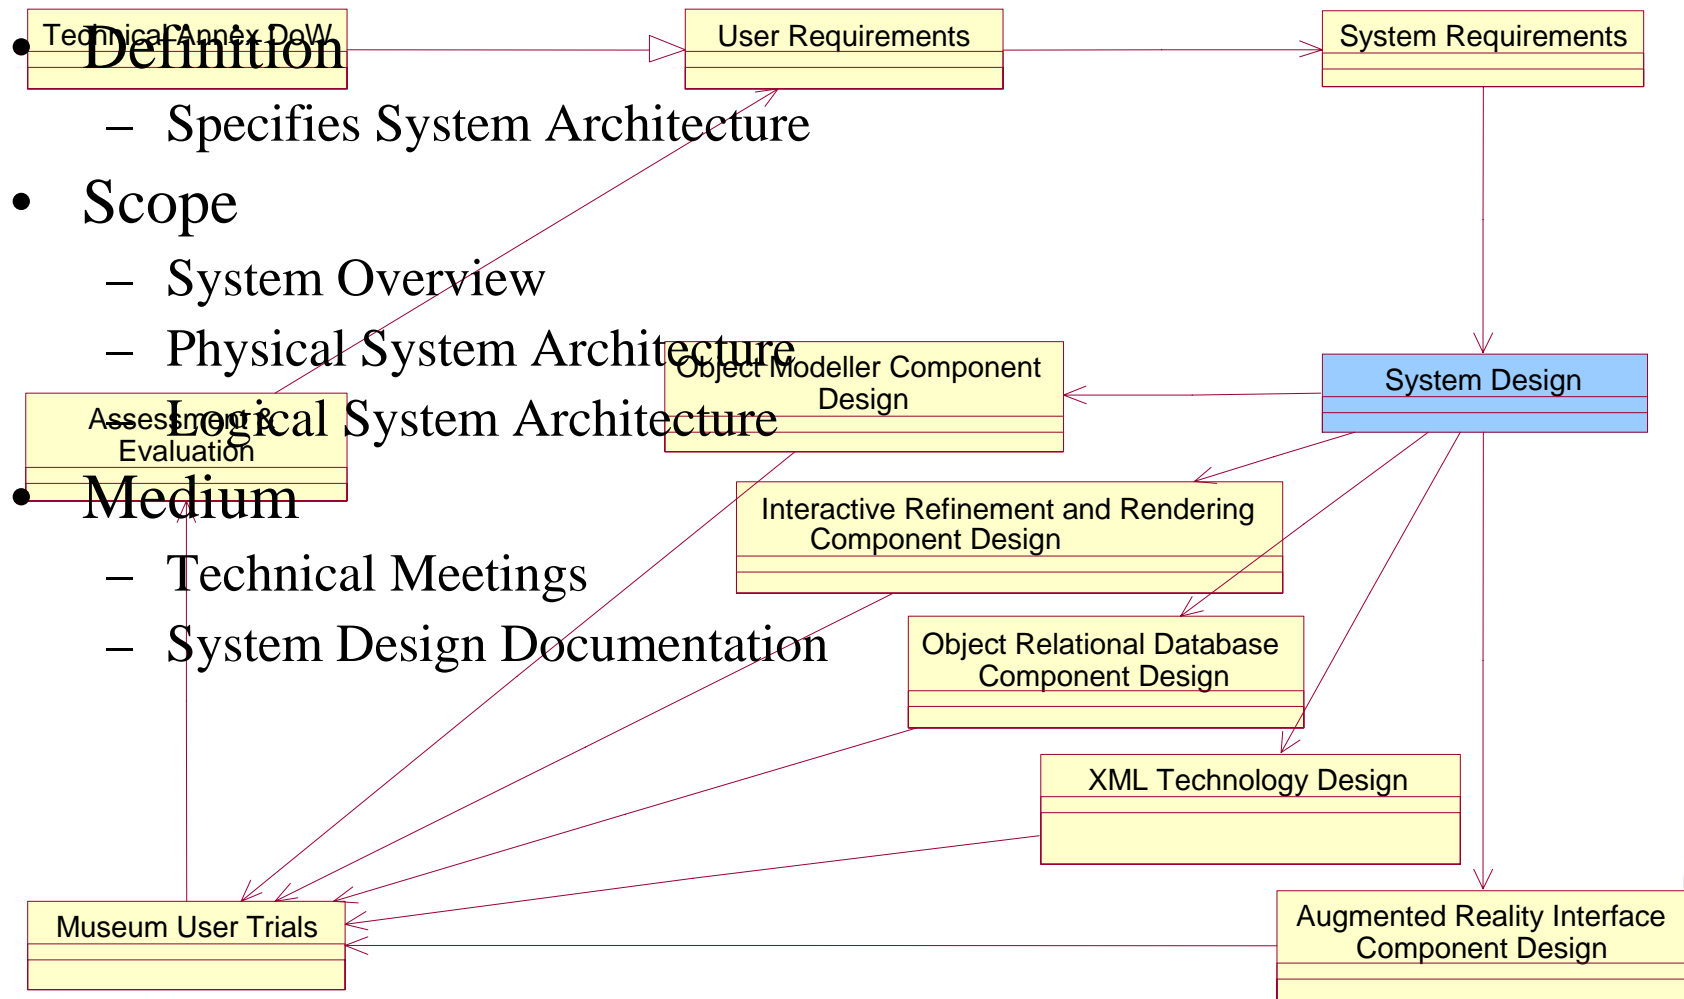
Technical Annex DoW

User Requirements

System Requirements

• Definition

– Specifies System Architecture

• Scope

– System Overview

– Physical System Architecture

– Logical System Architecture

• Medium

– Technical Meetings

– System Design Documentation

Object Modeller Component Design

System Design

Assessment & Evaluation

Interactive Refinement and Rendering Component Design

Object Relational Database Component Design

XML Technology Design

Museum User Trials

Augmented Reality Interface Component Design